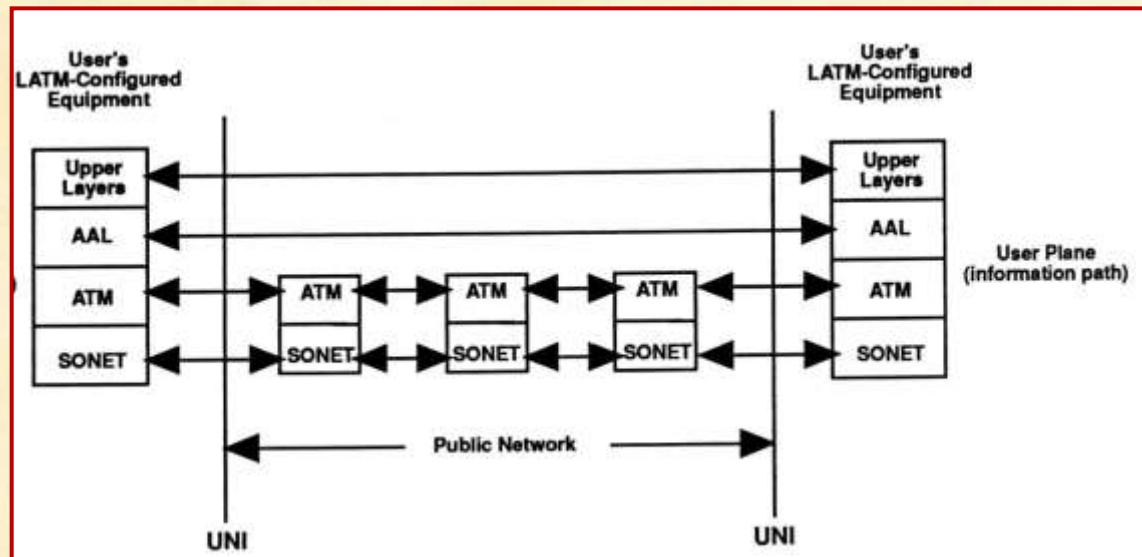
User's LATM-Configured Equipment

User's LATM-Configured Equipment

Upper Layers

AAL

ATM

SONET

ATM

SONET

ATM

SONET

ATM

SONET

Upper Layers

AAL

ATM

SONET

User Plane (information path)

Public Network

UNI

UNI